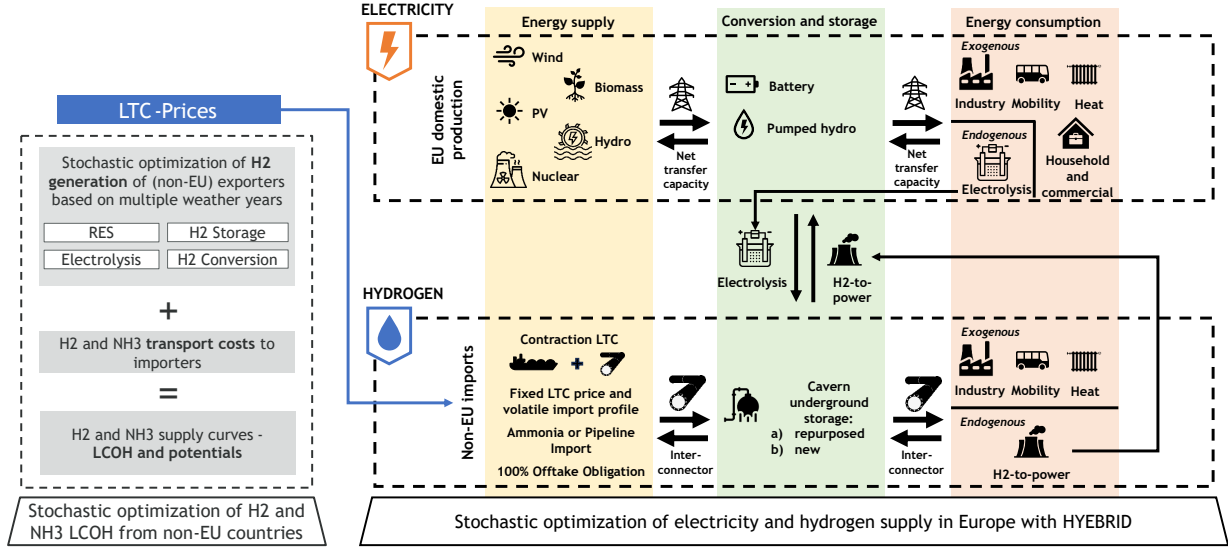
LTC-Prices

Stochastic optimization of **H2 generation** of (non-EU) exporters based on multiple weather years

RES
H2 Storage
Electrolysis
H2 Conversion

+

H2 and NH3 **transport costs** to importers

=

H2 and NH3 supply curves - **LCOH and potentials**

Stochastic optimization of H2 and NH3 LCOH from non-EU countries

ELECTRICITY

Energy supply

Conversion and storage

Energy consumption

EU domestic production

Wind
Biomass
PV
Hydro
Nuclear

Net transfer capacity

Battery
Pumped hydro

Net transfer capacity

Exogenous
Industry Mobility Heat
Endogenous
Electrolysis
Household and commercial

Electrolysis
H2-to-power

HYDROGEN

Non-EU imports

Contraction LTC
+
Fixed LTC price and volatile import profile
Ammonia or Pipeline Import
100% Offtake Obligation

Inter-connector

Cavern underground storage:
a) repurposed
b) new

Inter-connector

Exogenous
Industry Mobility Heat
Endogenous
H2-to-power

Stochastic optimization of electricity and hydrogen supply in Europe with HYEBRID